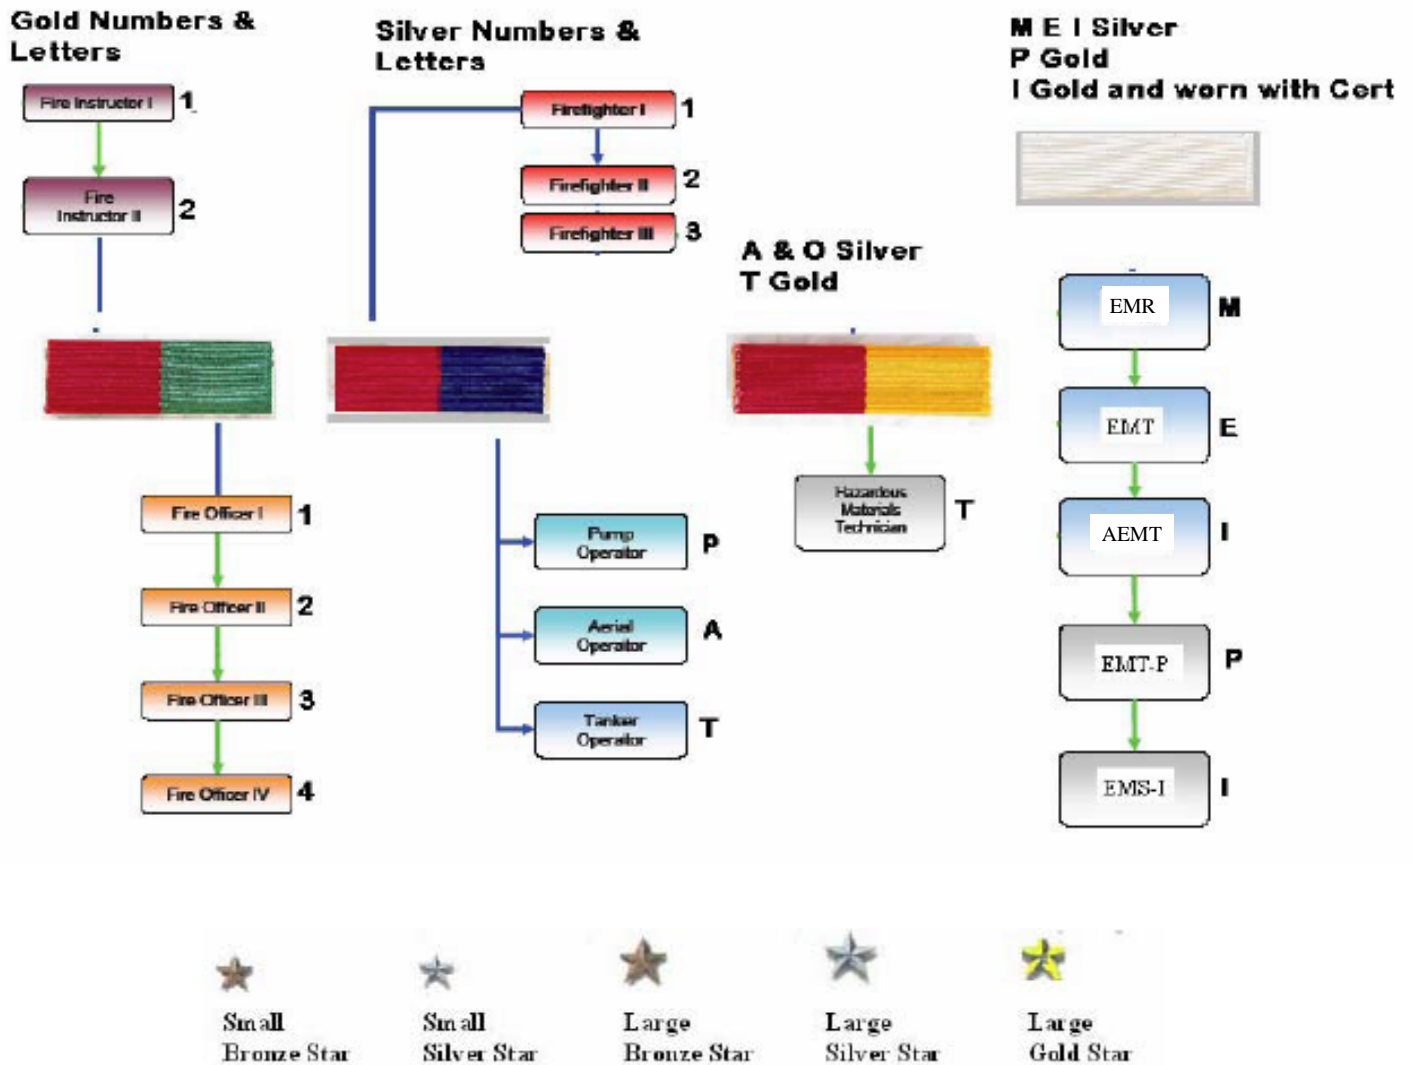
Gold Numbers & Letters

Fire Instructor I 1

Fire Instructor II 2

Fire Officer I 1

Fire Officer II 2

Fire Officer III 3

Fire Officer IV 4

Silver Numbers & Letters

Firefighter I 1

Firefighter II 2

Firefighter III 3

Pump Operator P

Aerial Operator A

Tanker Operator T

A & O Silver
T Gold

Hazardous Materials Technician T

M E I Silver
P Gold
I Gold and worn with Cert

EMR M

EMT E

AEMT I

EMT-P P

EMS-I I

Small Bronze Star

Small Silver Star

Large Bronze Star

Large Silver Star

Large Gold Star